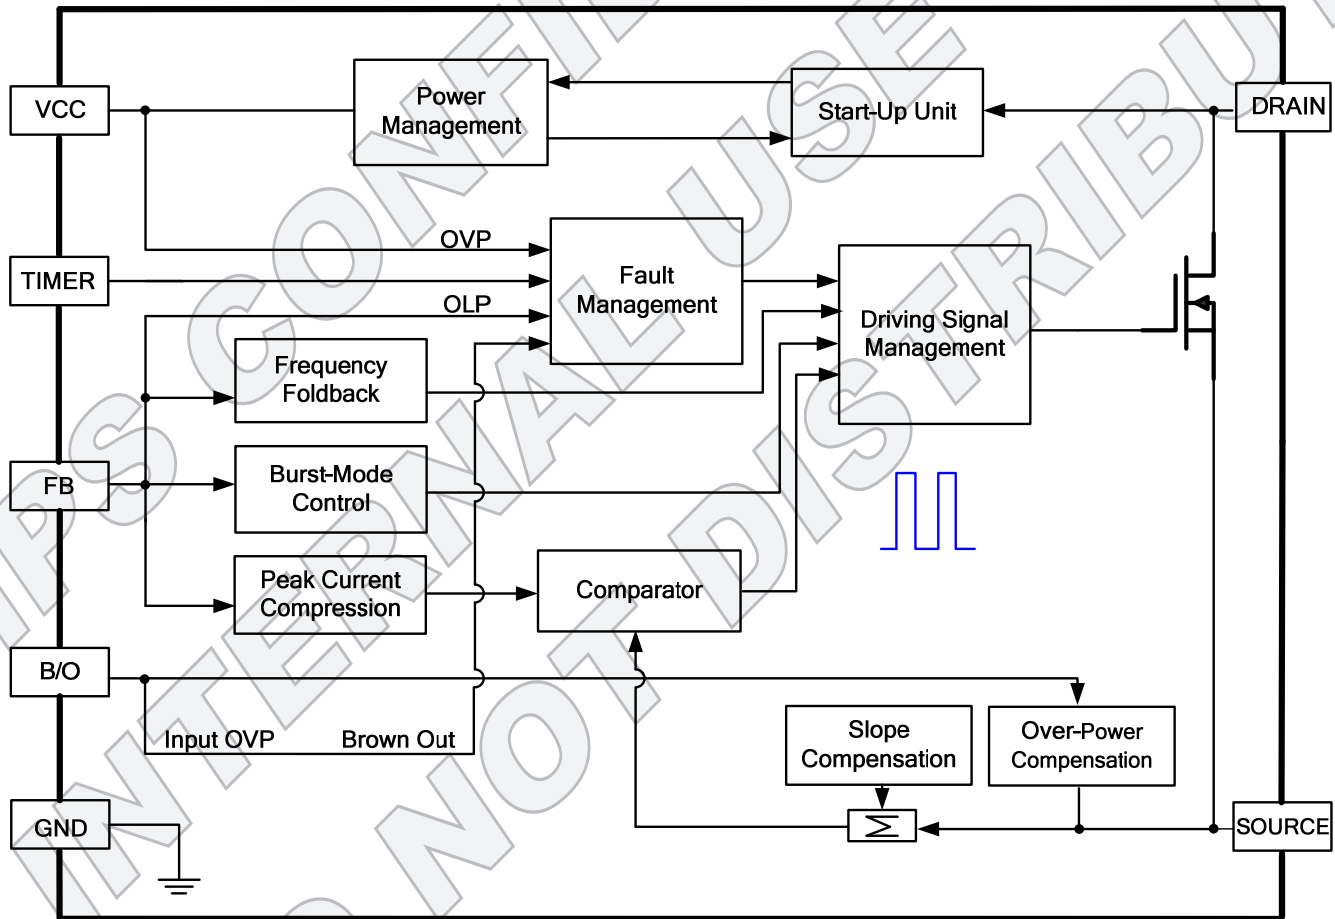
VCC
Power Management
Start-Up Unit
DRAIN
OVP
TIMER
Fault Management
OLP
Driving Signal Management
Frequency Foldback
FB
Burst-Mode Control
Peak Current Compression
Comparator
B/O
Input OVP
Brown Out
Slope Compensation
Over-Power Compensation
GND
SOURCE
INTERNAL USE
DO NOT DISTRIBUTE
CONFIDENTIAL